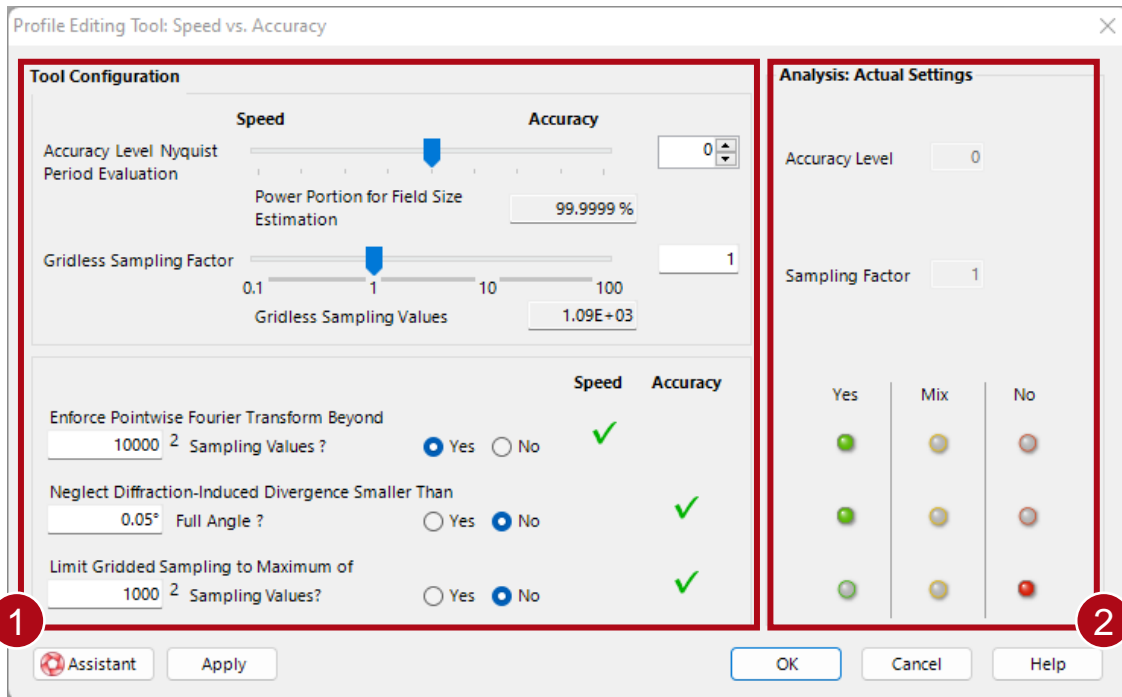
Profile Editing Tool: Speed vs. Accuracy

Tool Configuration

Speed

Accuracy

Accuracy Level Nyquist Period Evaluation

0

Power Portion for Field Size Estimation

99.9999 %

Gridless Sampling Factor

1

0.1

1

10

100

Gridless Sampling Values

1.09E+03

Speed

Accuracy

Enforce Pointwise Fourier Transform Beyond

10000 $^2$ Sampling Values ?

Yes

No

Neglect Diffraction-Induced Divergence Smaller Than

0.05° Full Angle ?

Yes

No

Limit Gridded Sampling to Maximum of

1000 $^2$ Sampling Values?

Yes

No

Analysis: Actual Settings

Accuracy Level

0

Sampling Factor

1

Yes

Mix

No

1

2

Assistant

Apply

OK

Cancel

Help